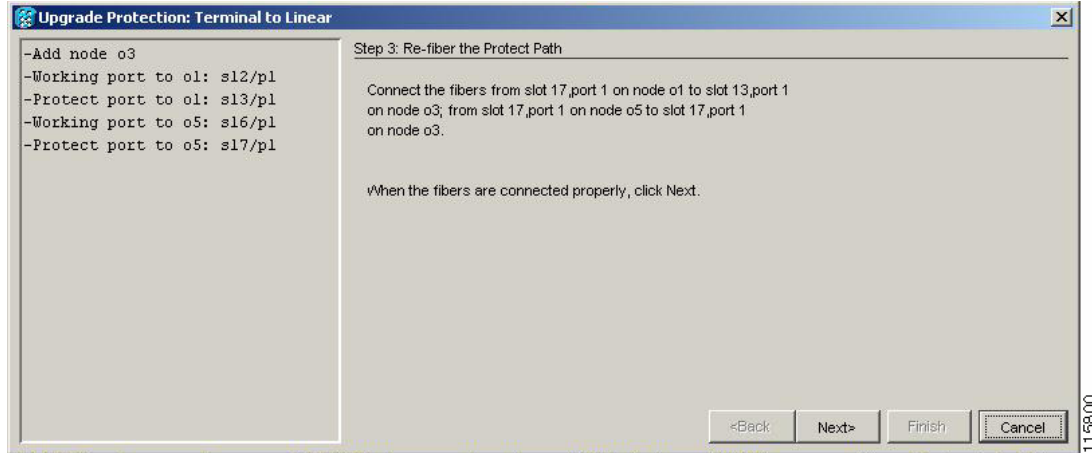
Upgrade Protection: Terminal to Linear

-Add node o3
-Working port to o1: sl2/p1
-Protect port to o1: sl3/p1
-Working port to o5: sl6/p1
-Protect port to o5: sl7/p1

Step 3: Re-fiber the Protect Path

Connect the fibers from slot 17,port 1 on node o1 to slot 13,port 1 on node o3; from slot 17,port 1 on node o5 to slot 17,port 1 on node o3.

When the fibers are connected properly, click Next.

<Back Next> Finish Cancel

115800